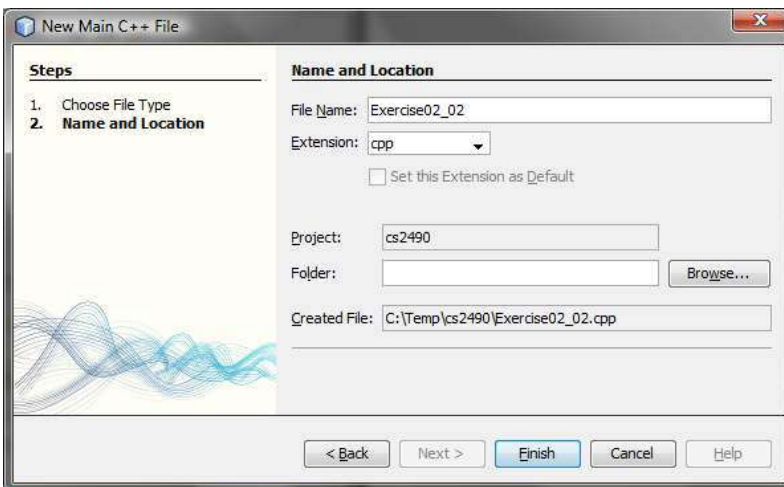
New Main C++ File

Steps

1. Choose File Type
2. Name and Location

Name and Location

File Name: Exercise02_02

Extension: cpp

Set this Extension as Default

Project: cs2490

Folder:

Browse...

Created File: C:\Temp\cs2490\Exercise02_02.cpp

< Back

Next >

Finish

Cancel

Help